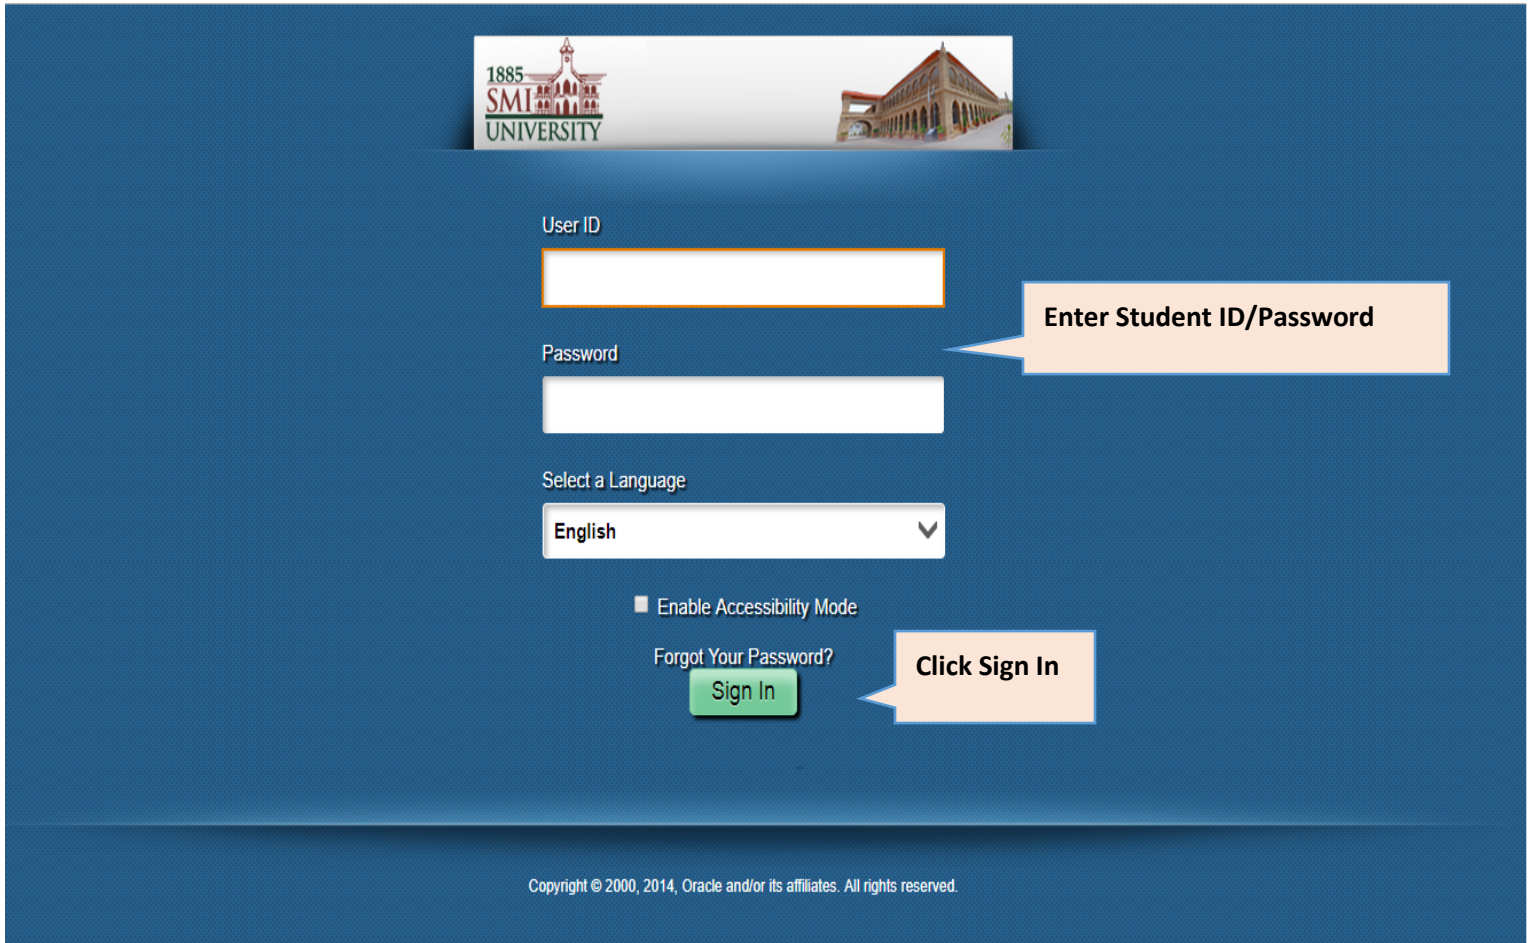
1885
SMI
UNIVERSITY

User ID

Enter Student ID/Password

Password

Select a Language

English

Enable Accessibility Mode

Forgot Your Password?

Sign In

Click Sign In

Copyright © 2000, 2014, Oracle and/or its affiliates. All rights reserved.